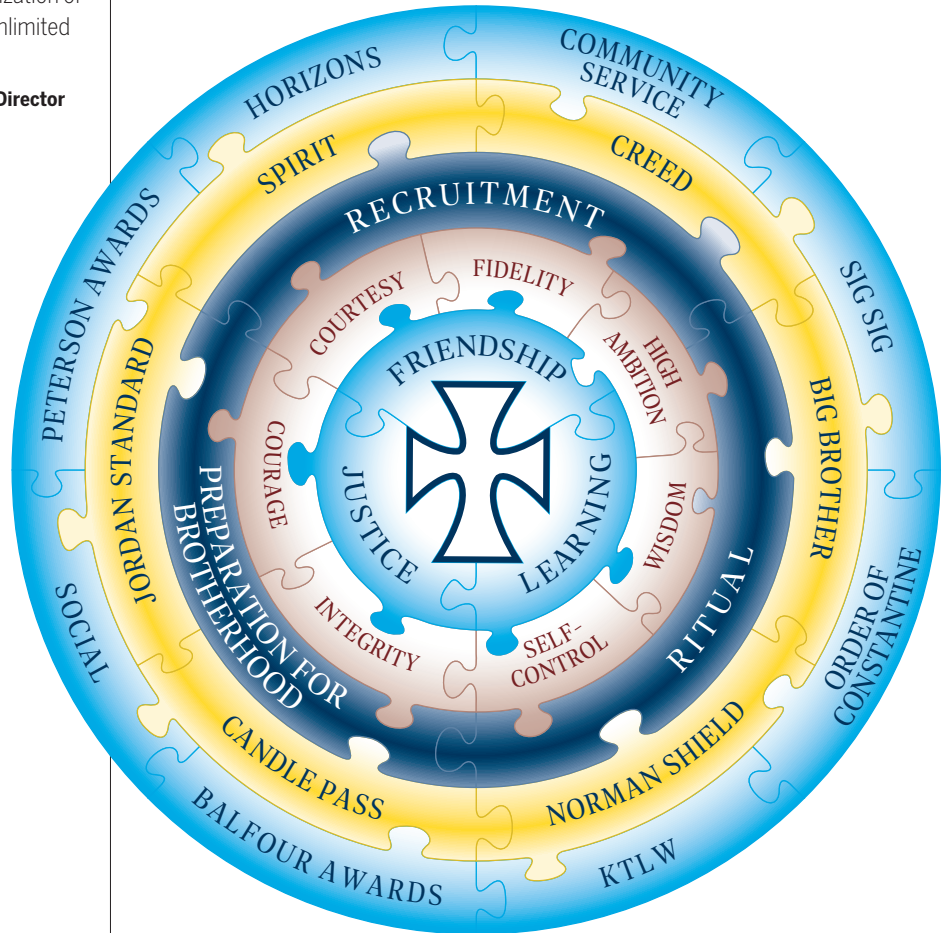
ization of
nlimited

Director

HORIZONS
COMMUNITY SERVICE
SIG SIG
ORDER OF CONSTANTINE
KTLW
BALFOUR AWARDS
SOCIAL
PETERSON AWARDS

SPIRIT
CREED
BIG BROTHER
NORMAN SHIELD
CANDLE PASS
JORDAN STANDARD

RECRUITMENT
RITUAL
PREPARATION FOR BROTHERHOOD

FIDELITY
HIGH AMBITION
WISDOM
SELF-CONTROL
INTEGRITY
COURAGE
COURTESY

FRIENDSHIP
LEARNING
JUSTICE